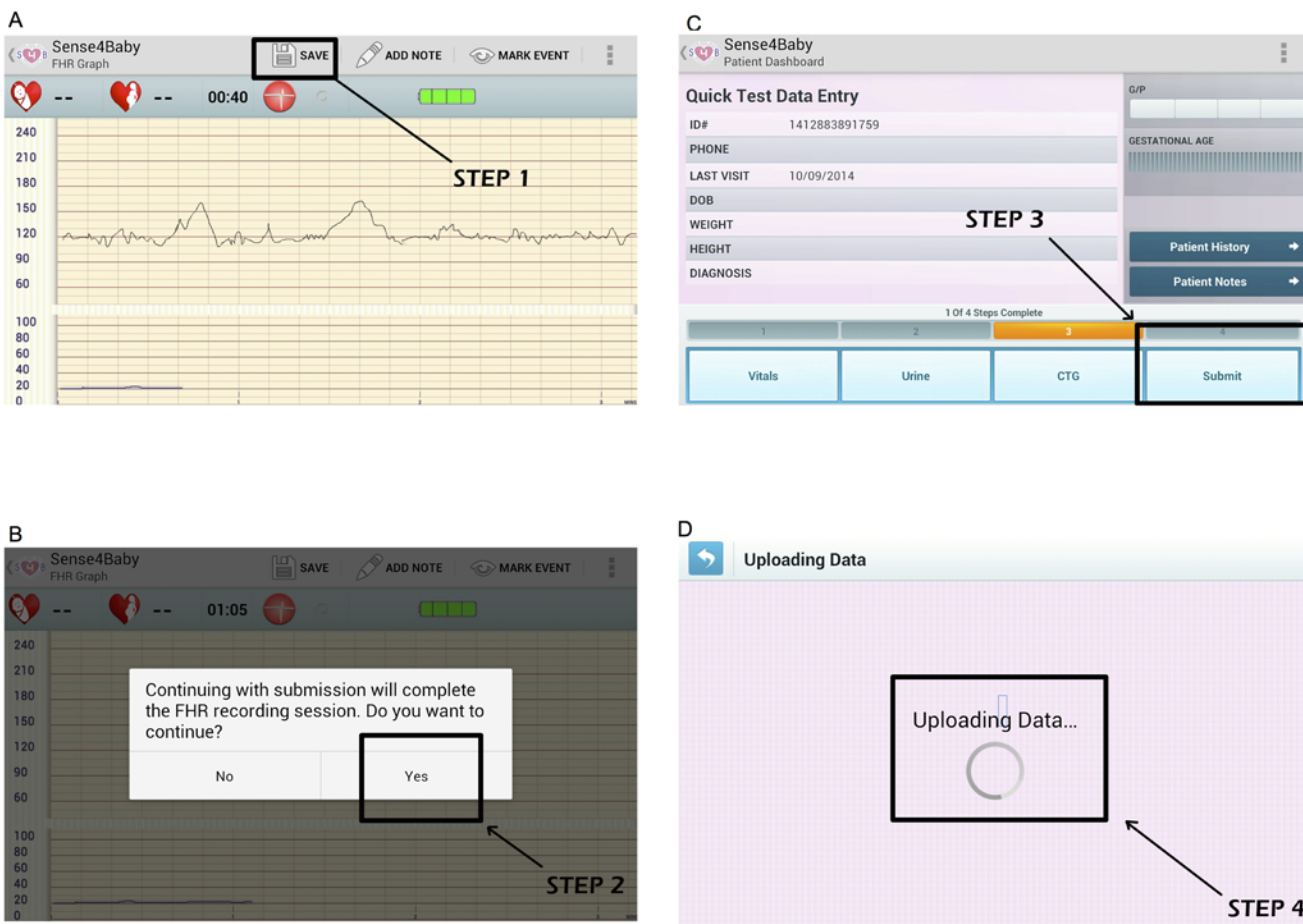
A

Sense4Baby
FHR Graph

SAVE ADD NOTE MARK EVENT

-- -- 00:40

240
210
180
150
120
90
60

100
80
60
40
20
0

STEP 1

C

Sense4Baby
Patient Dashboard

Quick Test Data Entry

| | |
|---|---|
| ID# | 1412883891759 |
| PHONE | |
| LAST VISIT | 10/09/2014 |
| DOB | |
| WEIGHT | |
| HEIGHT | |
| DIAGNOSIS | |

G/P

GESTATIONAL AGE

STEP 3

Patient History

Patient Notes

1 Of 4 Steps Complete

1 2 3 4

Vitals Urine CTG Submit

B

Sense4Baby
FHR Graph

SAVE ADD NOTE MARK EVENT

-- -- 01:05

240
210
180
150
120
90
60

Continuing with submission will complete the FHR recording session. Do you want to continue?

No Yes

100
80
60
40
20
0

STEP 2

D

Uploading Data

Uploading Data...

STEP 4